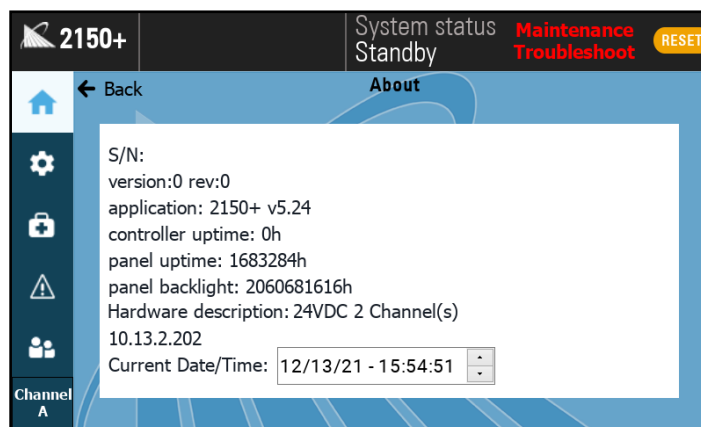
2150+

System status
Standby

Maintenance
Troubleshoot

RESET

← Back

About

S/N:
version:0 rev:0
application: 2150+ v5.24
controller uptime: 0h
panel uptime: 1683284h
panel backlight: 2060681616h
Hardware description: 24VDC 2 Channel(s)
10.13.2.202
Current Date/Time: 12/13/21 - 15:54:51

Channel A